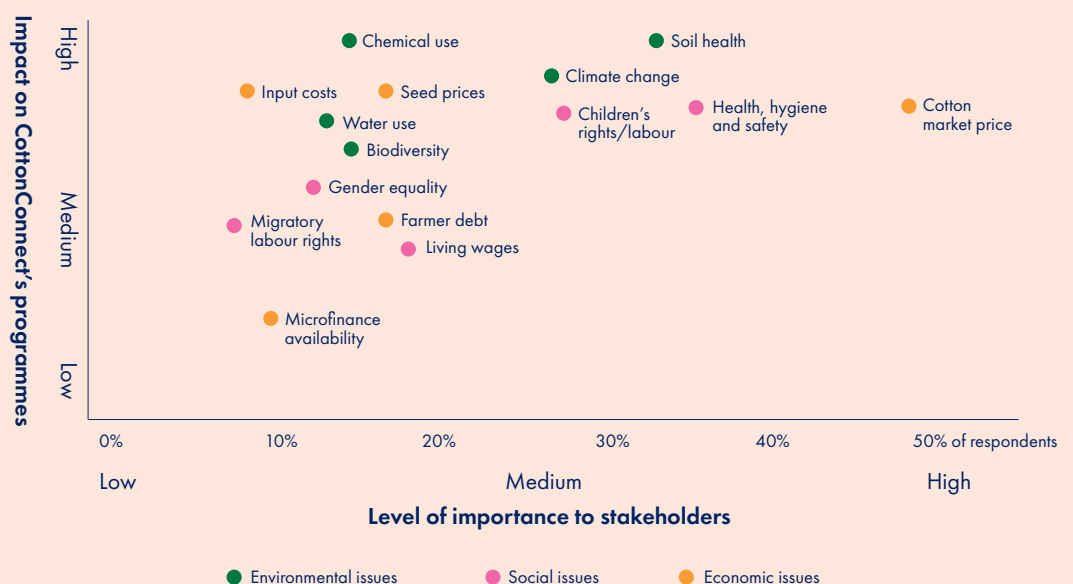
Impact on CottonConnect's programmes

High

Medium

Low

Chemical use
Soil health
Climate change
Input costs
Seed prices
Children's rights/labour
Health, hygiene and safety
Cotton market price
Water use
Biodiversity
Gender equality
Migratory labour rights
Farmer debt
Living wages
Microfinance availability

0%
10%
20%
30%
40%
50% of respondents

Low
Medium
High

Level of importance to stakeholders

Environmental issues
Social issues
Economic issues